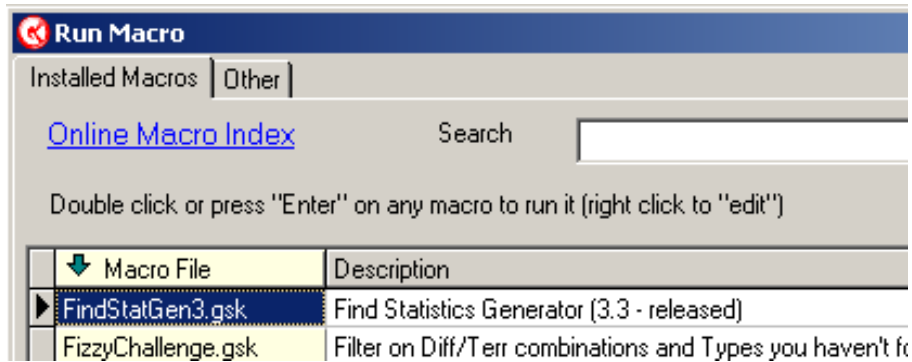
Run Macro

Installed Macros | Other

Online Macro Index

Search

Double click or press "Enter" on any macro to run it (right click to "edit")

| Macro File | Description |
|---|---|
| FindStatGen3.gsk | Find Statistics Generator (3.3 - released) |
| FizzyChallenge.gsk | Filter on Diff/Terr combinations and Types you haven't f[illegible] |